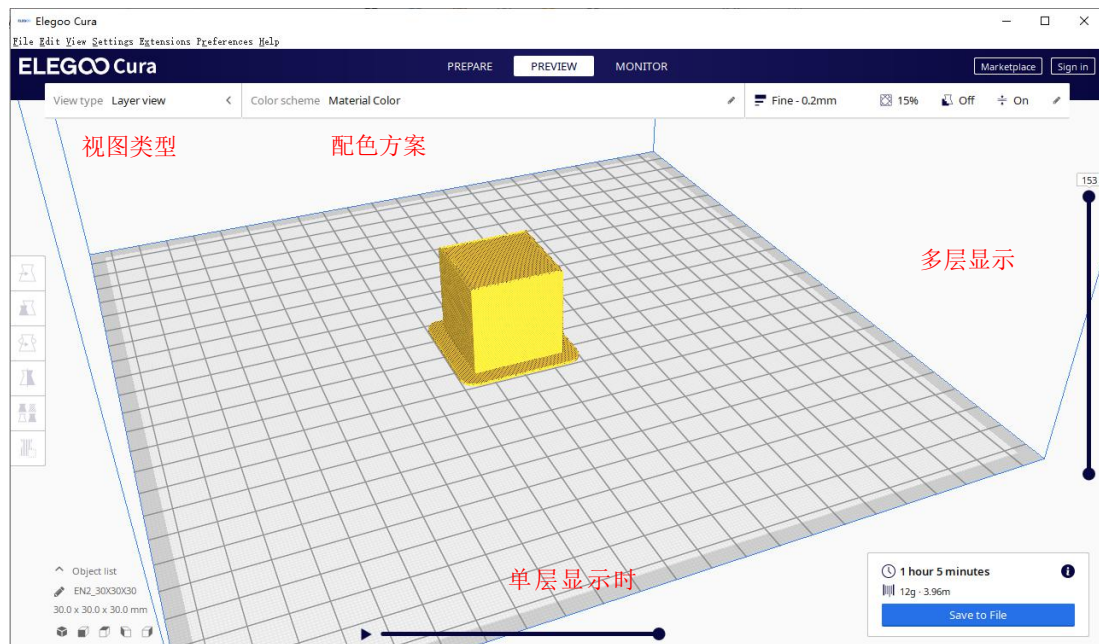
Elegoo Cura

File Edit View Settings Extensions Preferences Help

ELEGOO Cura

PREPARE PREVIEW MONITOR

Marketplace Sign in

View type Layer view

Color scheme Material Color

Fine - 0.2mm 15% Off On

视图类型

配色方案

153

多层显示

Object list

EN2_30X30X30

30.0 x 30.0 x 30.0 mm

单层显示时

1 hour 5 minutes

12g · 3.96m

Save to File